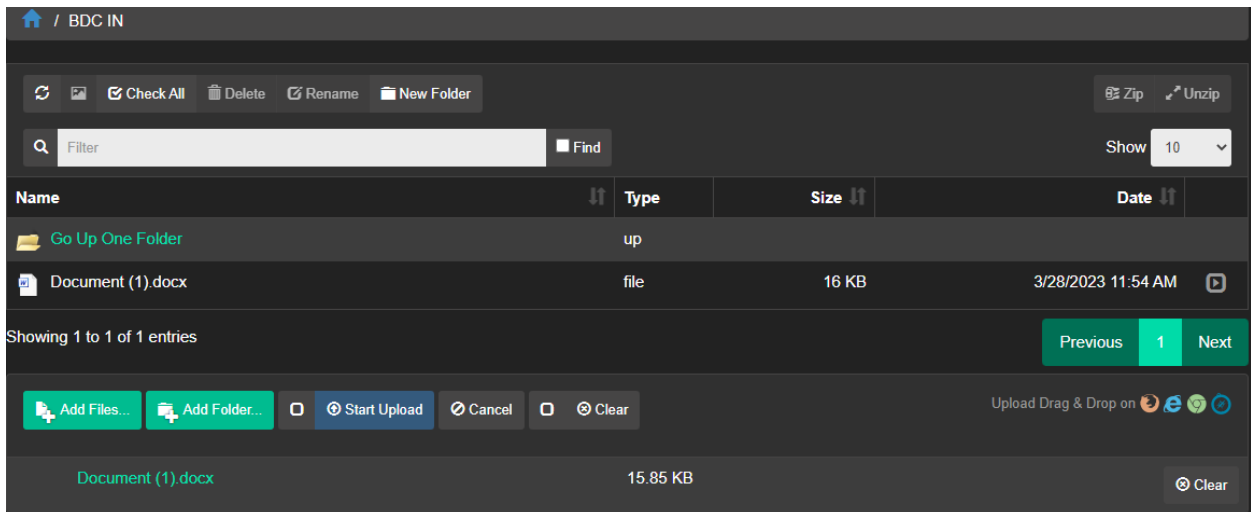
/ BDC IN

Check All Delete Rename New Folder

Zip Unzip

Filter

Find

Show 10

| Name | Type | Size | Date |
|---|---|---|---|
| Go Up One Folder | up | | |
| Document (1).docx | file | 16 KB | 3/28/2023 11:54 AM |

Showing 1 to 1 of 1 entries

Previous 1 Next

Add Files... Add Folder... Start Upload Cancel Clear

Upload Drag & Drop on

Document (1).docx 15.85 KB Clear